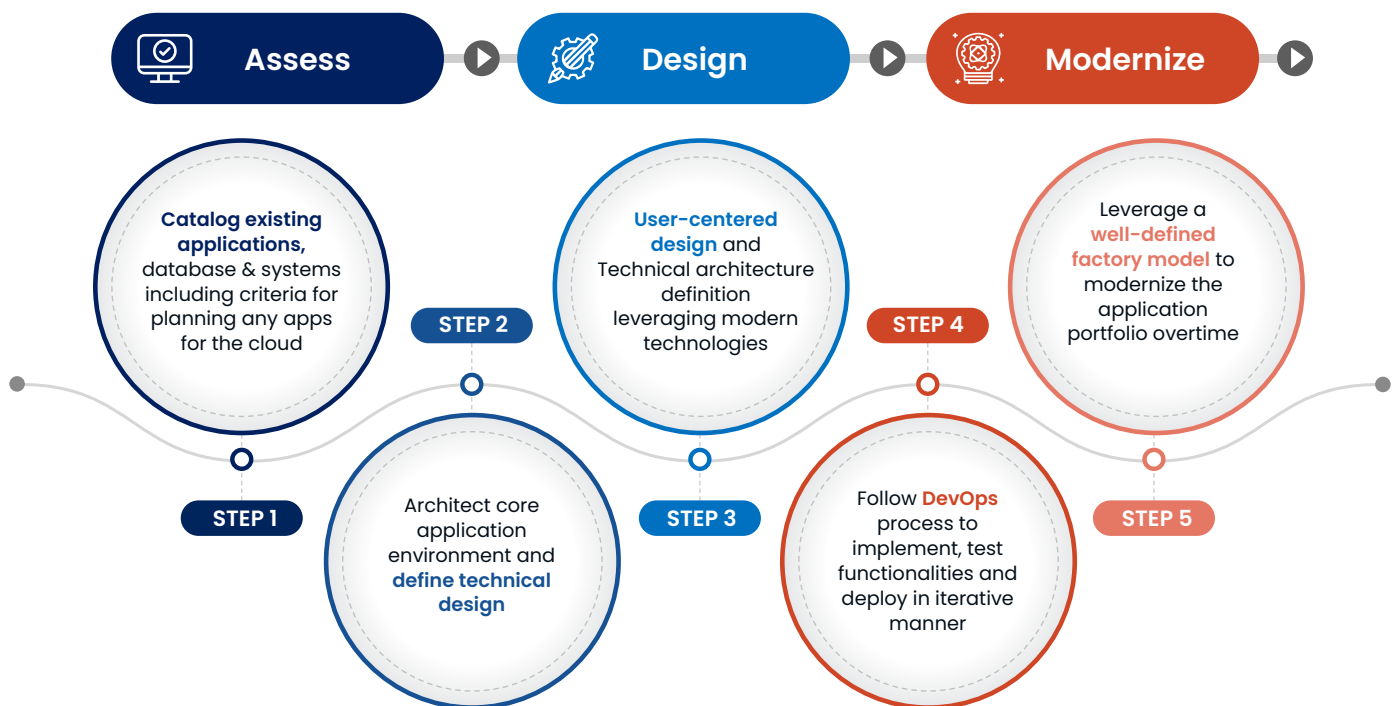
Assess

Design

Modernize

Catalog existing applications, database & systems including criteria for planning any apps for the cloud

STEP 2

User-centered design and Technical architecture definition leveraging modern technologies

STEP 4

Leverage a well-defined factory model to modernize the application portfolio overtime

STEP 1

Architect core application environment and define technical design

STEP 3

Follow DevOps process to implement, test functionalities and deploy in iterative manner

STEP 5